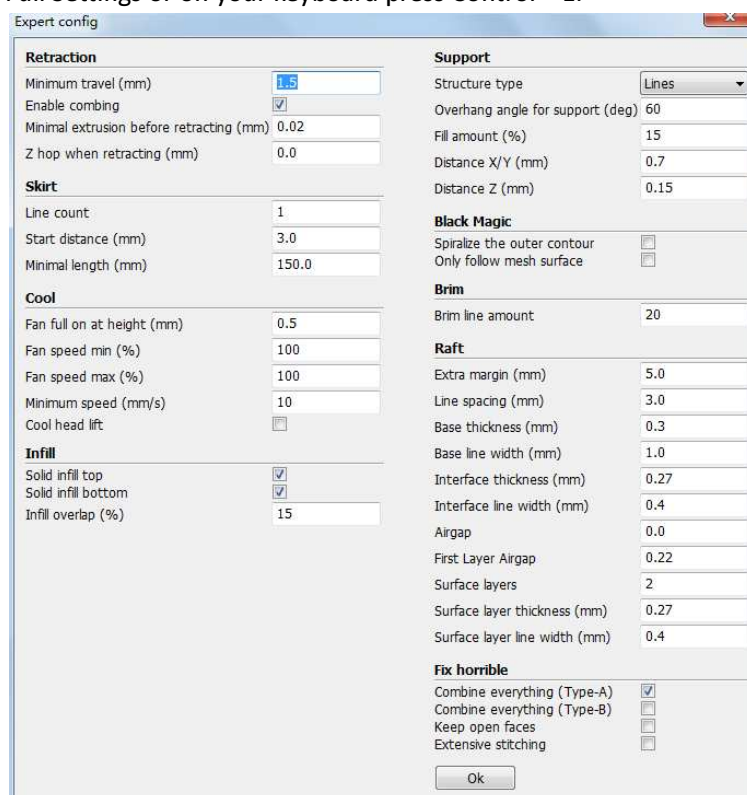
Full settings or on your keyboard press Control + E.

Expert config

**Retraction**

Minimum travel (mm) 1.5

Enable combing

Minimal extrusion before retracting (mm) 0.02

Z hop when retracting (mm) 0.0

**Skirt**

Line count 1

Start distance (mm) 3.0

Minimal length (mm) 150.0

**Cool**

Fan full on at height (mm) 0.5

Fan speed min (%) 100

Fan speed max (%) 100

Minimum speed (mm/s) 10

Cool head lift

**Infill**

Solid infill top

Solid infill bottom

Infill overlap (%) 15

**Support**

Structure type Lines

Overhang angle for support (deg) 60

Fill amount (%) 15

Distance X/Y (mm) 0.7

Distance Z (mm) 0.15

**Black Magic**

Spiralize the outer contour

Only follow mesh surface

**Brim**

Brim line amount 20

**Raft**

Extra margin (mm) 5.0

Line spacing (mm) 3.0

Base thickness (mm) 0.3

Base line width (mm) 1.0

Interface thickness (mm) 0.27

Interface line width (mm) 0.4

Airgap 0.0

First Layer Airgap 0.22

Surface layers 2

Surface layer thickness (mm) 0.27

Surface layer line width (mm) 0.4

**Fix horrible**

Combine everything (Type-A)

Combine everything (Type-B)

Keep open faces

Extensive stitching

Ok